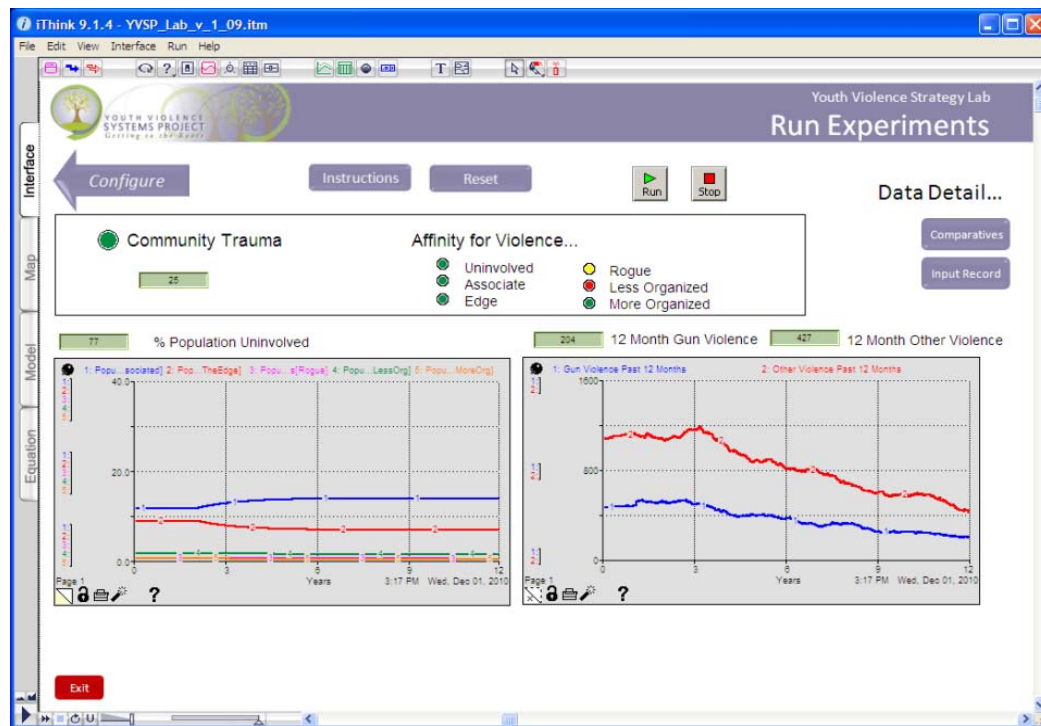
iThink 9.1.4 - YVSP_Lab_v_1_09.itm

File Edit View Interface Run Help

T

YOUTH VIOLENCE SYSTEMS PROJECT Getting to the Roots

Youth Violence Strategy Lab
Run Experiments

Interface
Map
Model
Equation

Configure

Instructions

Reset

Run

Stop

Data Detail...

Community Trauma

25

Affinity for Violence...

Uninvolved
Associate
Edge

Rogue
Less Organized
More Organized

Comparatives

Input Record

77 % Population Uninvolved

204 12 Month Gun Violence

427 12 Month Other Violence

1: Popu...ssociated] 2: Pop...TheEdge] 3: Popu...s[Rogue] 4: Popu...LessOrg] 5: Popu...MoreOrg]

40.0

20.0

0.0

0 3 6 9 12
Years

Page 1

3:17 PM Wed, Dec 01, 2010

?

1: Gun Violence Past 12 Months 2: Other Violence Past 12 Months

1600

800

0

0 3 6 9 12
Years

Page 1

3:17 PM Wed, Dec 01, 2010

?

Exit